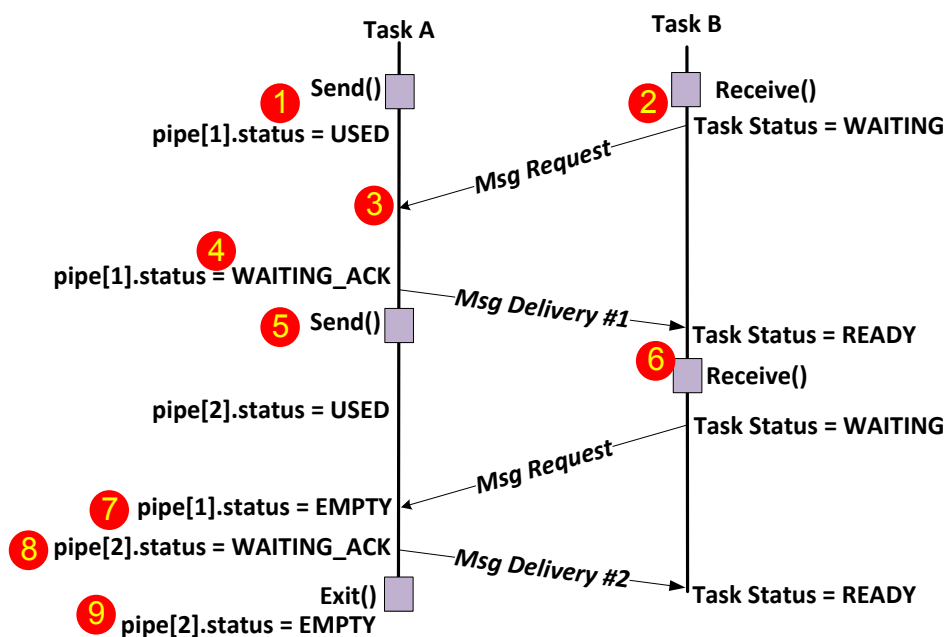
Task A

Task B

1 Send()

2 Receive()

pipe[1].status = USED

Task Status = WAITING

Msg Request

3

4

pipe[1].status = WAITING_ACK

Msg Delivery #1

5 Send()

Task Status = READY

6 Receive()

pipe[2].status = USED

Task Status = WAITING

Msg Request

7 pipe[1].status = EMPTY

8 pipe[2].status = WAITING_ACK

Msg Delivery #2

Exit()

Task Status = READY

9 pipe[2].status = EMPTY